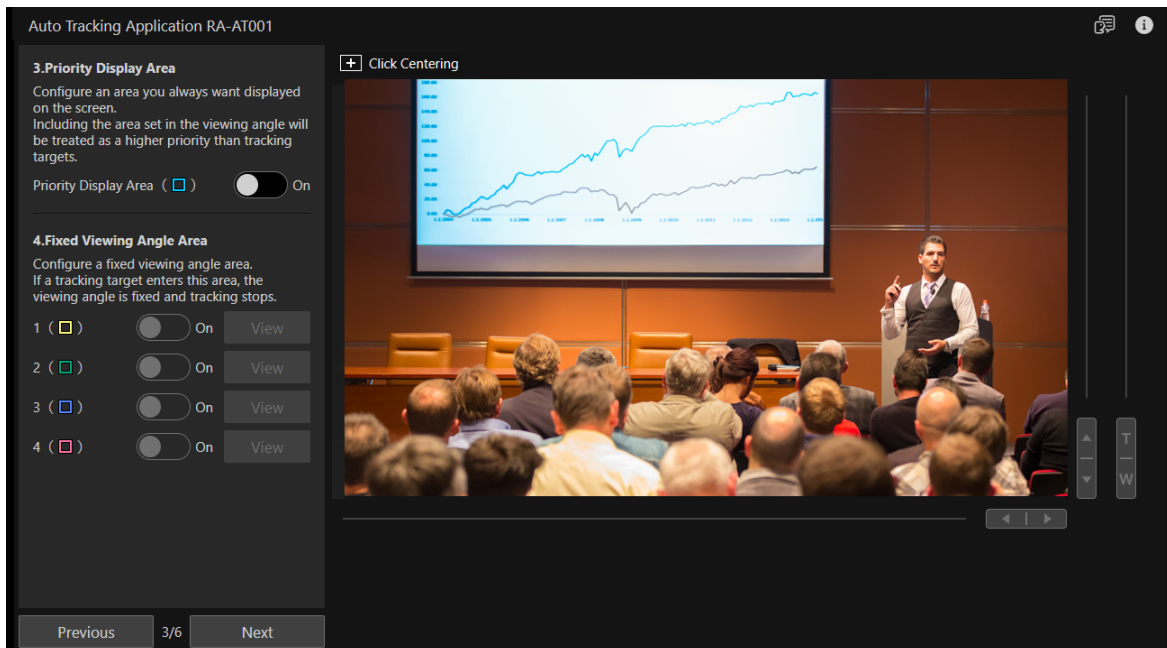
Auto Tracking Application RA-AT001

3.Priority Display Area

Configure an area you always want displayed on the screen.
Including the area set in the viewing angle will be treated as a higher priority than tracking targets.

Priority Display Area ( □ ) On

4.Fixed Viewing Angle Area

Configure a fixed viewing angle area.
If a tracking target enters this area, the viewing angle is fixed and tracking stops.

1 ( □ ) On View
2 ( □ ) On View
3 ( □ ) On View
4 ( □ ) On View

Previous 3/6 Next

Click Centering

T
W